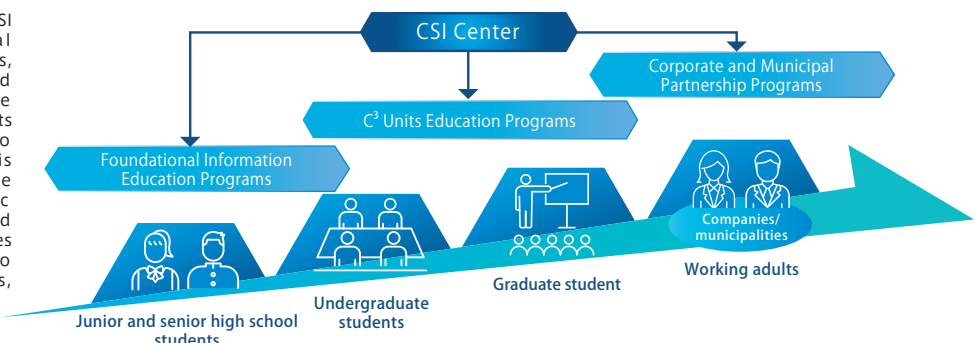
SI
l
s,
d
e
ts
o
is
e
c
d
es
o
s,

CSI Center

Corporate and Municipal Partnership Programs

$C^3$ Units Education Programs

Foundational Information Education Programs

Companies/ municipalities

Working adults

Graduate student

Undergraduate students

Junior and senior high school students